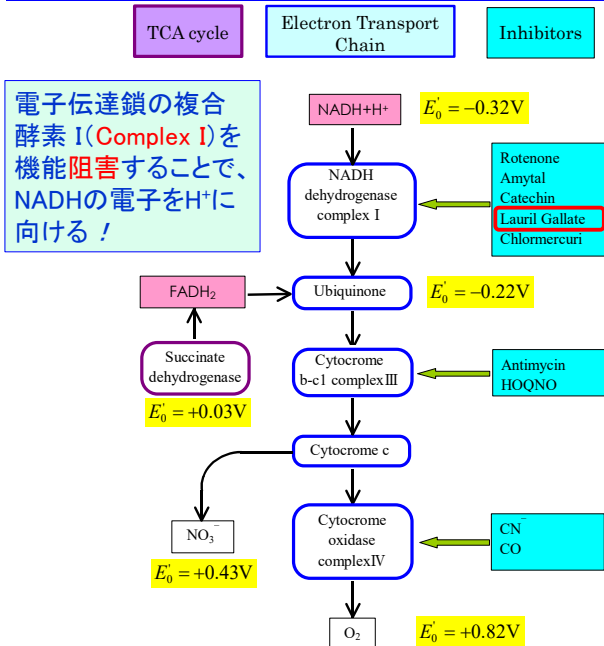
TCA cycle

Electron Transport Chain

Inhibitors

電子伝達鎖の複合酵素 I（Complex I）を機能阻害することで、NADHの電子をH⁺に向ける！

NADH+H⁺

$E_0^{'} = -0.32V$

NADH dehydrogenase complex I

Rotenone
Amytal
Catechin
Lauril Gallate
Chlormercuri

FADH$_2$

Ubiquinone

$E_0^{'} = -0.22V$

Succinate dehydrogenase

$E_0^{'} = +0.03V$

Cytocrome b-c1 complexⅢ

Antimycin
HOQNO

Cytocrome c

$NO_3^-$

Cytocrome oxidase complexⅣ

$CN^-$
CO

$E_0^{'} = +0.43V$

$O_2$

$E_0^{'} = +0.82V$